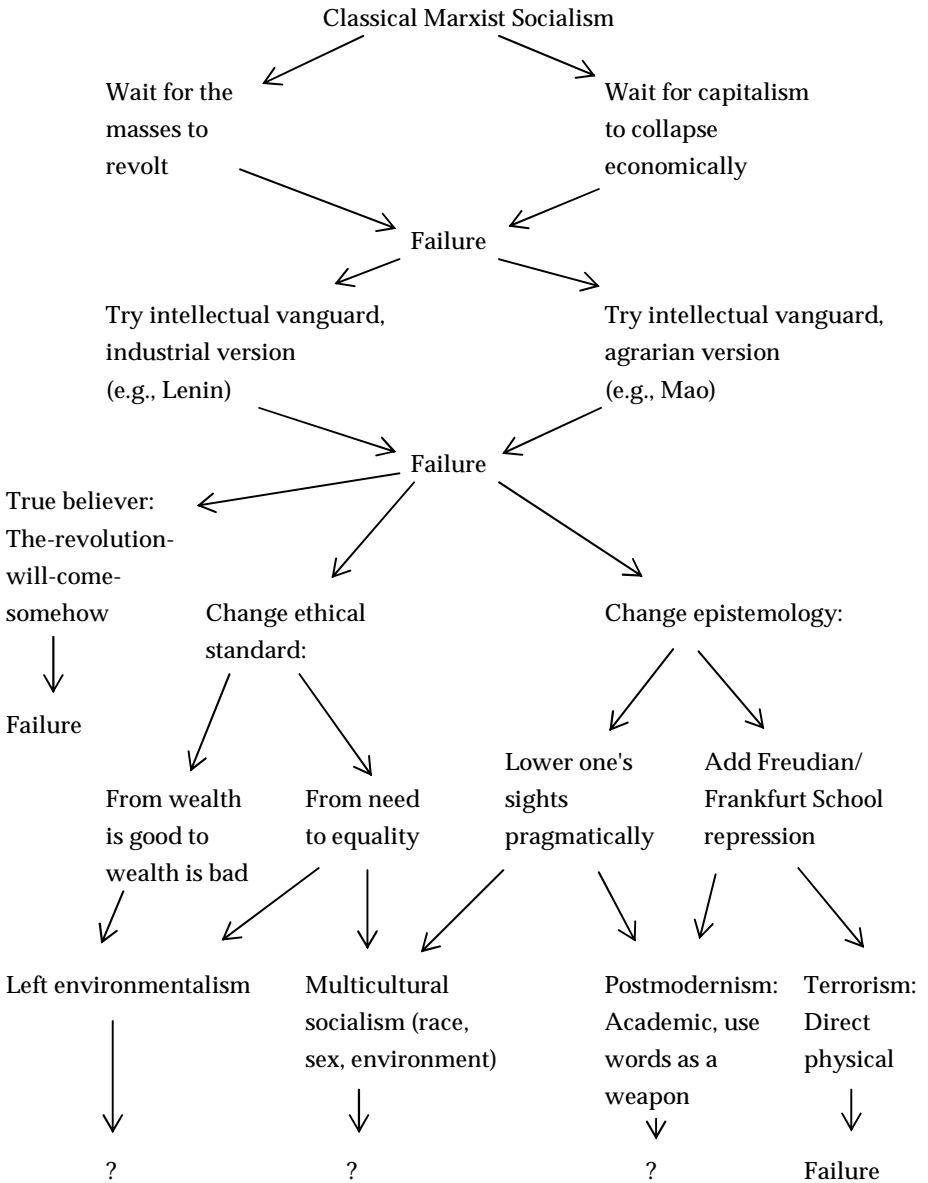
Classical Marxist Socialism

Wait for the masses to revolt

Wait for capitalism to collapse economically

Failure

Try intellectual vanguard, industrial version (e.g., Lenin)

Try intellectual vanguard, agrarian version (e.g., Mao)

Failure

True believer: The-revolution-will-come-somehow

Failure

Change ethical standard:

Change epistemology:

From wealth is good to wealth is bad

From need to equality

Lower one's sights pragmatically

Add Freudian/ Frankfurt School repression

Left environmentalism

Multicultural socialism (race, sex, environment)

Postmodernism: Academic, use words as a weapon

Terrorism: Direct physical

?

?

?

Failure